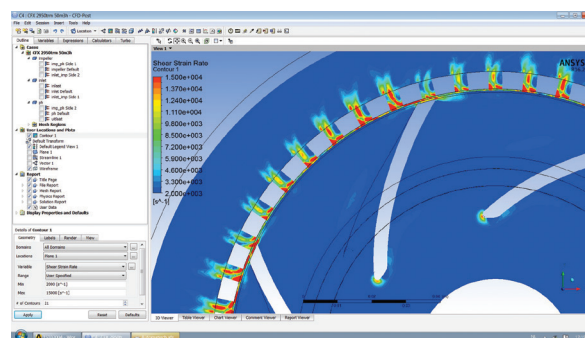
CX - CFX 2950rev 50m3h - CFD-Post
File Edit Session Insert Tools Help
Location
Outline Variables Expressions Calculators Turbo
View 1
Cases
CFX 2950rev 50m3h
impeller
imp_pb Side 1
impeller Default
inlet_imp Side 2
inlet
inlet
inlet Default
inlet_imp Side 1
pb
imp_pb Side 2
pb Default
pboutlet
Mesh Regions
User Locations and Plots
Contour 1
Default Transform
Default Legend View 1
Plane 1
Streamline 1
Vector 1
Wireframe
Report
Title Page
File Report
Mesh Report
Physics Report
Solution Report
User Data
Display Properties and Defaults
Details of Contour 1
Geometry Labels Render View
Domains All Domains
Locations Plane 1
Variable Shear Strain Rate
Range User Specified
Min 2000 [s^-1]
Max 15000 [s^-1]
# of Contours 21
Apply Reset Defaults
Shear Strain Rate
Contour 1
1.500e+004
1.370e+004
1.240e+004
1.110e+004
9.800e+003
8.500e+003
7.200e+003
5.900e+003
4.600e+003
3.300e+003
2.000e+003
[s^-1]
ANSYS
3D Viewer Table Viewer Chart Viewer Comment Viewer Report Viewer